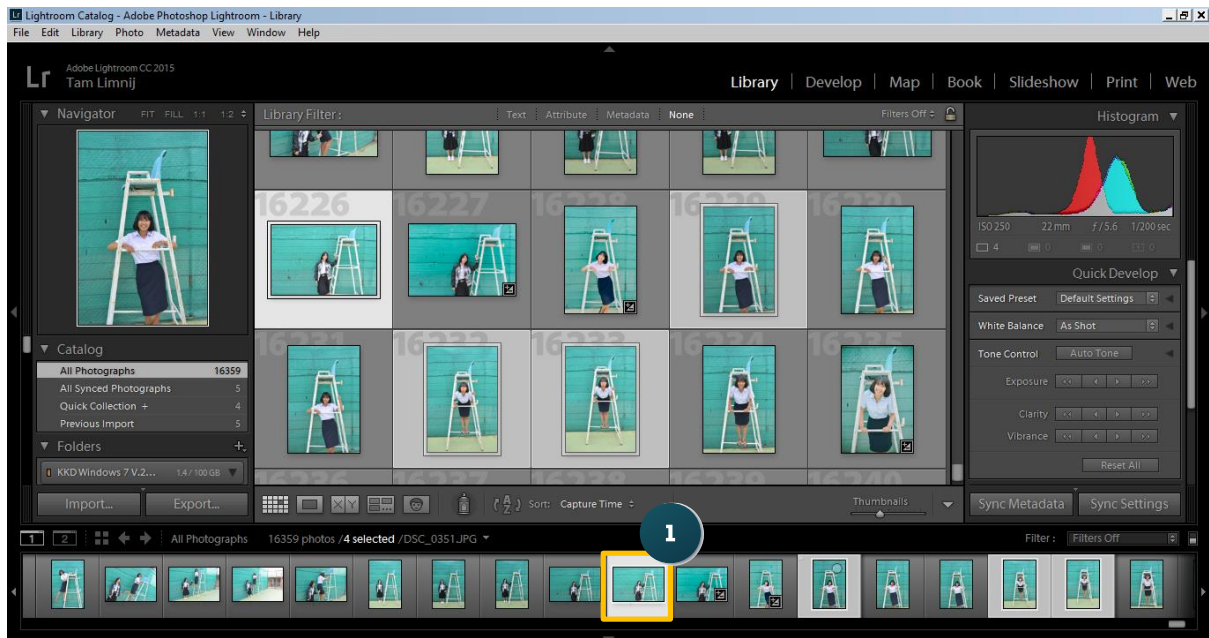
Lightroom Catalog - Adobe Photoshop Lightroom - Library
File Edit Library Photo Metadata View Window Help

Lr Adobe Lightroom CC 2015
Tam Limnij

Library | Develop | Map | Book | Slideshow | Print | Web

Navigator FIT FILL 1:1 1:2

Library Filter : Text Attribute Metadata None Filters Off

16226 16227 16228 16229 16230
16231 16232 16233 16234 16235
16236 16237 16238 16239 16240

Histogram
ISO 250 22 mm f / 5.6 1/200 sec
4 0 0 0

Quick Develop
Saved Preset Default Settings
White Balance As Shot
Tone Control Auto Tone
Exposure
Clarity
Vibrance
Reset All

Catalog
All Photographs 16359
All Synced Photographs 5
Quick Collection + 4
Previous Import 5

Folders
KKD Windows 7 V.2... 1.4 / 100 GB

Import... Export...

Sort: Capture Time

Thumbnails

Sync Metadata Sync Settings

1 2 All Photographs 16359 photos / 4 selected / DSC_0351.JPG

1

Filter : Filters Off